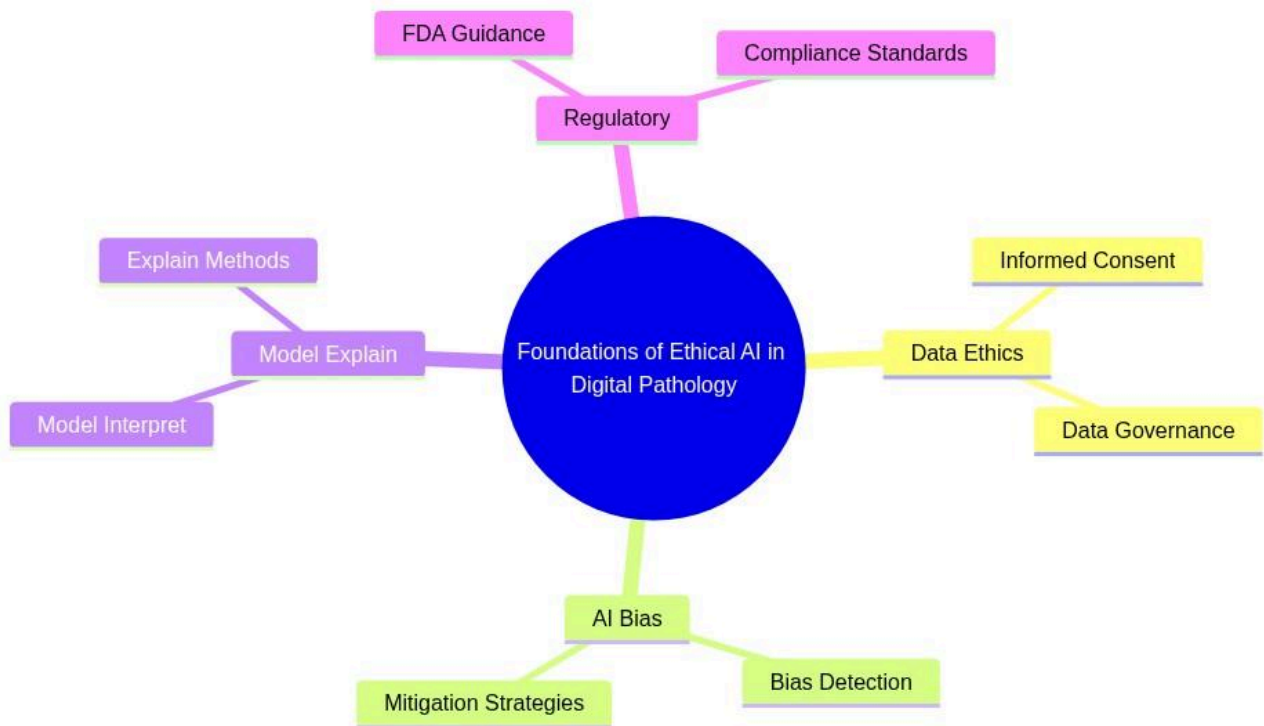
FDA Guidance

Compliance Standards

Regulatory

Explain Methods

Informed Consent

Model Explain

Foundations of Ethical AI in Digital Pathology

Data Ethics

Model Interpret

Data Governance

AI Bias

Mitigation Strategies

Bias Detection